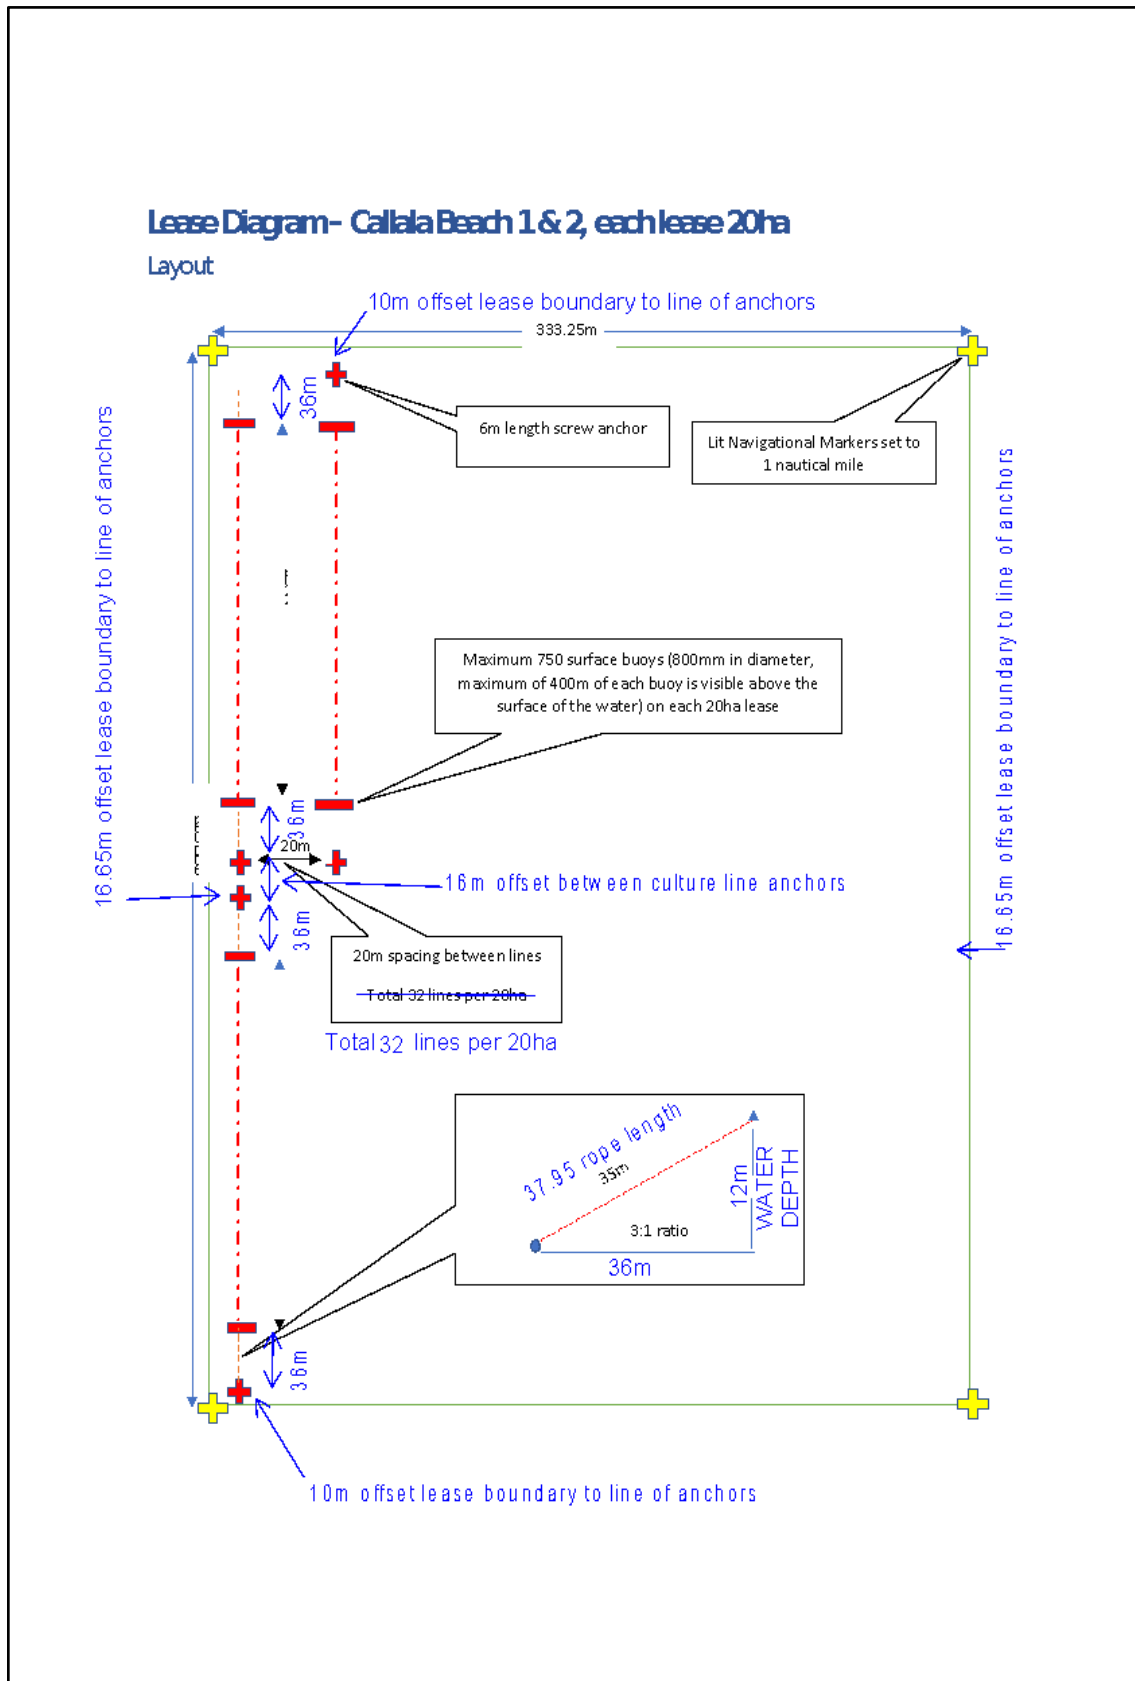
Lease Diagram - Callala Beach 1 & 2, each lease 20ha

Layout

10m offset lease boundary to line of anchors

333.25m

36m

6m length screw anchor

Lit Navigational Markers set to 1 nautical mile

16.65m offset lease boundary to line of anchors

16.65m offset lease boundary to line of anchors

Maximum 750 surface buoys (800mm in diameter, maximum of 400m of each buoy is visible above the surface of the water) on each 20ha lease

36m

20m

16m offset between culture line anchors

36m

20m spacing between lines

~~Total 32 lines per 20ha~~

Total 32 lines per 20ha

37.95 rope length

35m

12m WATER DEPTH

3:1 ratio

36m

36m

10m offset lease boundary to line of anchors